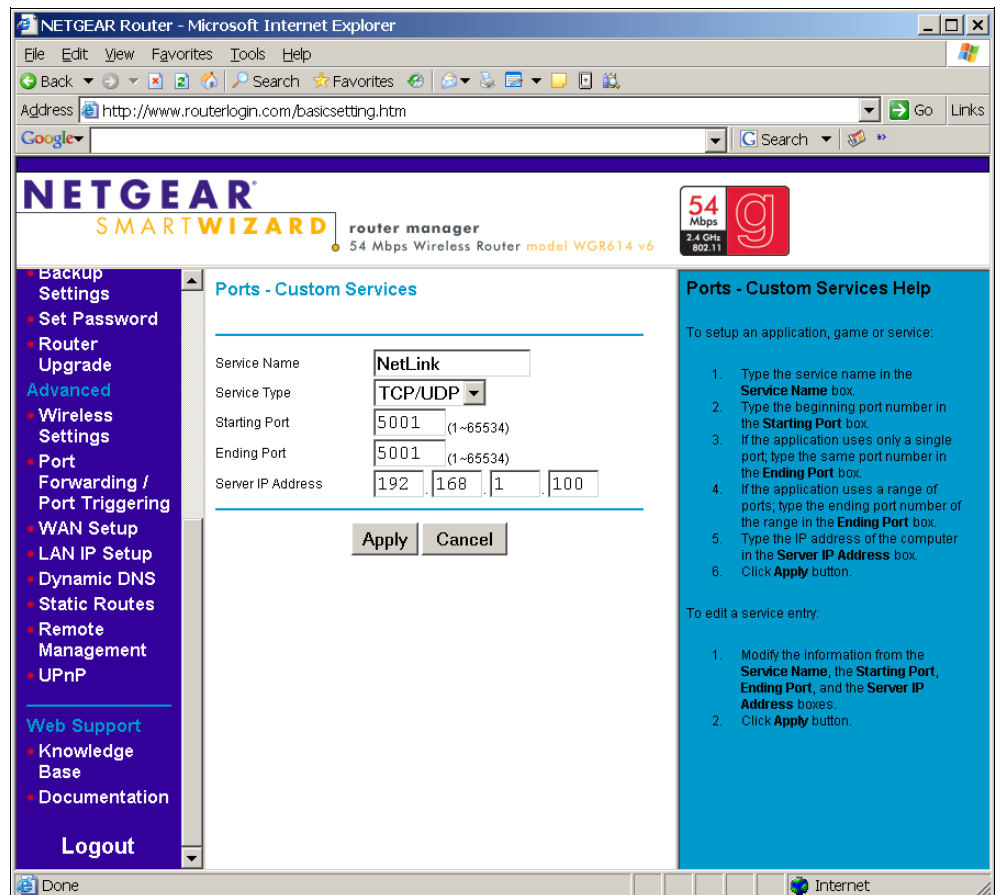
NETGEAR Router - Microsoft Internet Explorer

File Edit View Favorites Tools Help

Back Search Favorites

Address http://www.routerlogin.com/basicsetting.htm Go Links

Google Search

NETGEAR SMARTWIZARD router manager
54 Mbps Wireless Router model WGR614 v6

54 Mbps 2.4 GHz 802.11 g

Backup Settings
Set Password
Router Upgrade
Advanced
Wireless Settings
Port Forwarding / Port Triggering
WAN Setup
LAN IP Setup
Dynamic DNS
Static Routes
Remote Management
UPnP

Web Support
Knowledge Base
Documentation

Logout

Ports - Custom Services

| | |
|---|---|
| Service Name | NetLink |
| Service Type | TCP/UDP |
| Starting Port | 5001 (1~65534) |
| Ending Port | 5001 (1~65534) |
| Server IP Address | 192 . 168 . 1 . 100 |

Apply Cancel

Ports - Custom Services Help

To setup an application, game or service:

1. Type the service name in the **Service Name** box.
2. Type the beginning port number in the **Starting Port** box.
3. If the application uses only a single port; type the same port number in the **Ending Port** box.
4. If the application uses a range of ports; type the ending port number of the range in the **Ending Port** box.
5. Type the IP address of the computer in the **Server IP Address** box.
6. Click **Apply** button.

To edit a service entry:

1. Modify the information from the **Service Name**, the **Starting Port**, **Ending Port**, and the **Server IP Address** boxes.
2. Click **Apply** button.

Done Internet